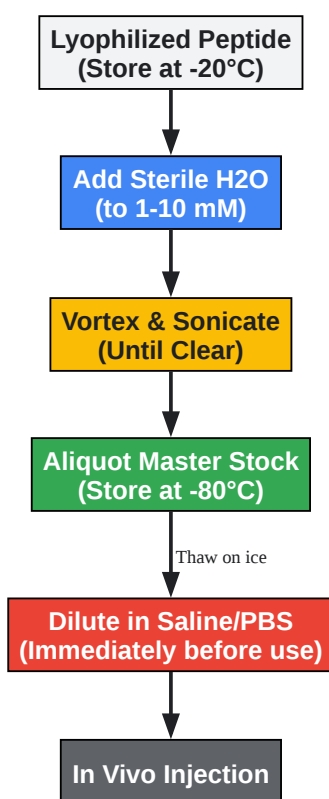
Lyophilized Peptide
(Store at -20°C)

Add Sterile H2O
(to 1-10 mM)

Vortex & Sonicate
(Until Clear)

Aliquot Master Stock
(Store at -80°C)

Thaw on ice

Dilute in Saline/PBS
(Immediately before use)

In Vivo Injection